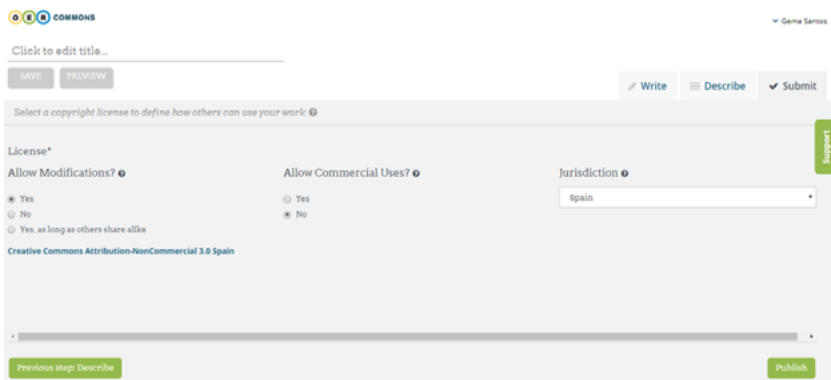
O E R COMMONS

Gema Santos

Click to edit title...

SAVE PREVIEW

Write Describe Submit

Select a copyright license to define how others can use your work

Support

License*

Allow Modifications?

Yes
No
Yes, as long as others share alike

Creative Commons Attribution-NonCommercial 3.0 Spain

Allow Commercial Uses?

Yes
No

Jurisdiction

Spain

Previous step: Describe

Publish